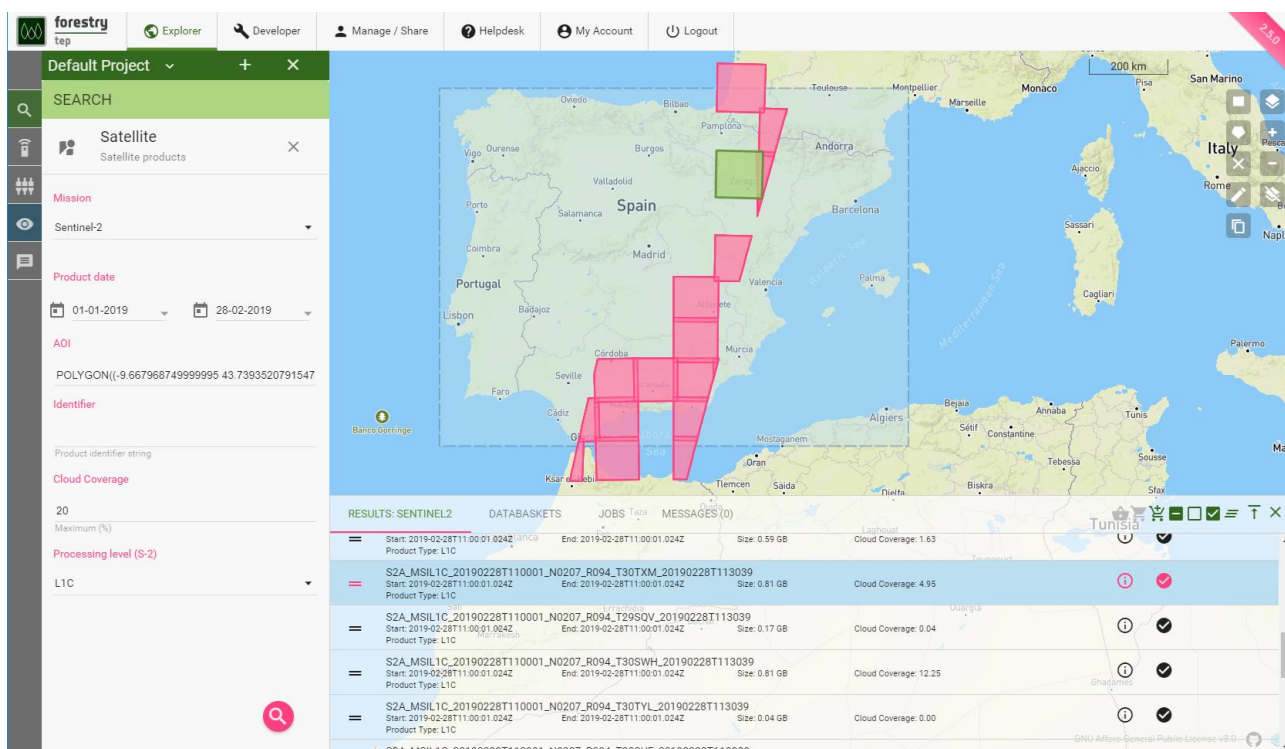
forestry tep

Explorer
Developer
Manage / Share
Helpdesk
My Account
Logout

2.5.0

Default Project

SEARCH

Satellite
Satellite products

Mission
Sentinel-2

Product date
01-01-2019
28-02-2019

AOI
POLYGON((-9.667968749999995 43.7393520791547

Identifier
Product identifier string

Cloud Coverage
20
Maximum (%)

Processing level (S-2)
L1C

200 km
Toulouse
Montpellier
Marseille
Monaco
San Marino
Pisa
Oviedo
Bilbao
Pamplona
Vigo
Ourense
Burgos
Andorra
Italy
Pescara
Ajaccio
Rome
Valladolid
Porto
Salamanca
Spain
Barcelona
Sassari
Napl
Coimbra
Madrid
Portugal
Valencia
Palma
Cagliari
Lisbon
Badajoz
Albacete
Murcia
Palermo
Córdoba
Seville
Faro
Banco Gorringe
Cádiz
Algiers
Bejaia
Annaba
Tunis
Sétif
Constantine
Mostaganem
Oran
Tebessa
Sousse
Tlemcen
Saida
Djelfa
Biskra
Sfax
Tunisia
Ksar el Kebir
Taza
Laghouat
Ghadames
Balearic Sea
Mediterranean Sea

RESULTS: SENTINEL2
DATABASKETS
JOBS
MESSAGES (0)

Start: 2019-02-28T11:00:01.024Z End: 2019-02-28T11:00:01.024Z Size: 0.59 GB Cloud Coverage: 1.63
Product Type: L1C

S2A_MSIL1C_20190228T110001_N0207_R094_T30TXM_20190228T113039
Start: 2019-02-28T11:00:01.024Z End: 2019-02-28T11:00:01.024Z Size: 0.81 GB Cloud Coverage: 4.95
Product Type: L1C

S2A_MSIL1C_20190228T110001_N0207_R094_T29SQV_20190228T113039
Start: 2019-02-28T11:00:01.024Z End: 2019-02-28T11:00:01.024Z Size: 0.17 GB Cloud Coverage: 0.04
Product Type: L1C

S2A_MSIL1C_20190228T110001_N0207_R094_T30SWH_20190228T113039
Start: 2019-02-28T11:00:01.024Z End: 2019-02-28T11:00:01.024Z Size: 0.81 GB Cloud Coverage: 12.25
Product Type: L1C

S2A_MSIL1C_20190228T110001_N0207_R094_T30TYL_20190228T113039
Start: 2019-02-28T11:00:01.024Z End: 2019-02-28T11:00:01.024Z Size: 0.04 GB Cloud Coverage: 0.00
Product Type: L1C

GNU Affero General Public License v3.0